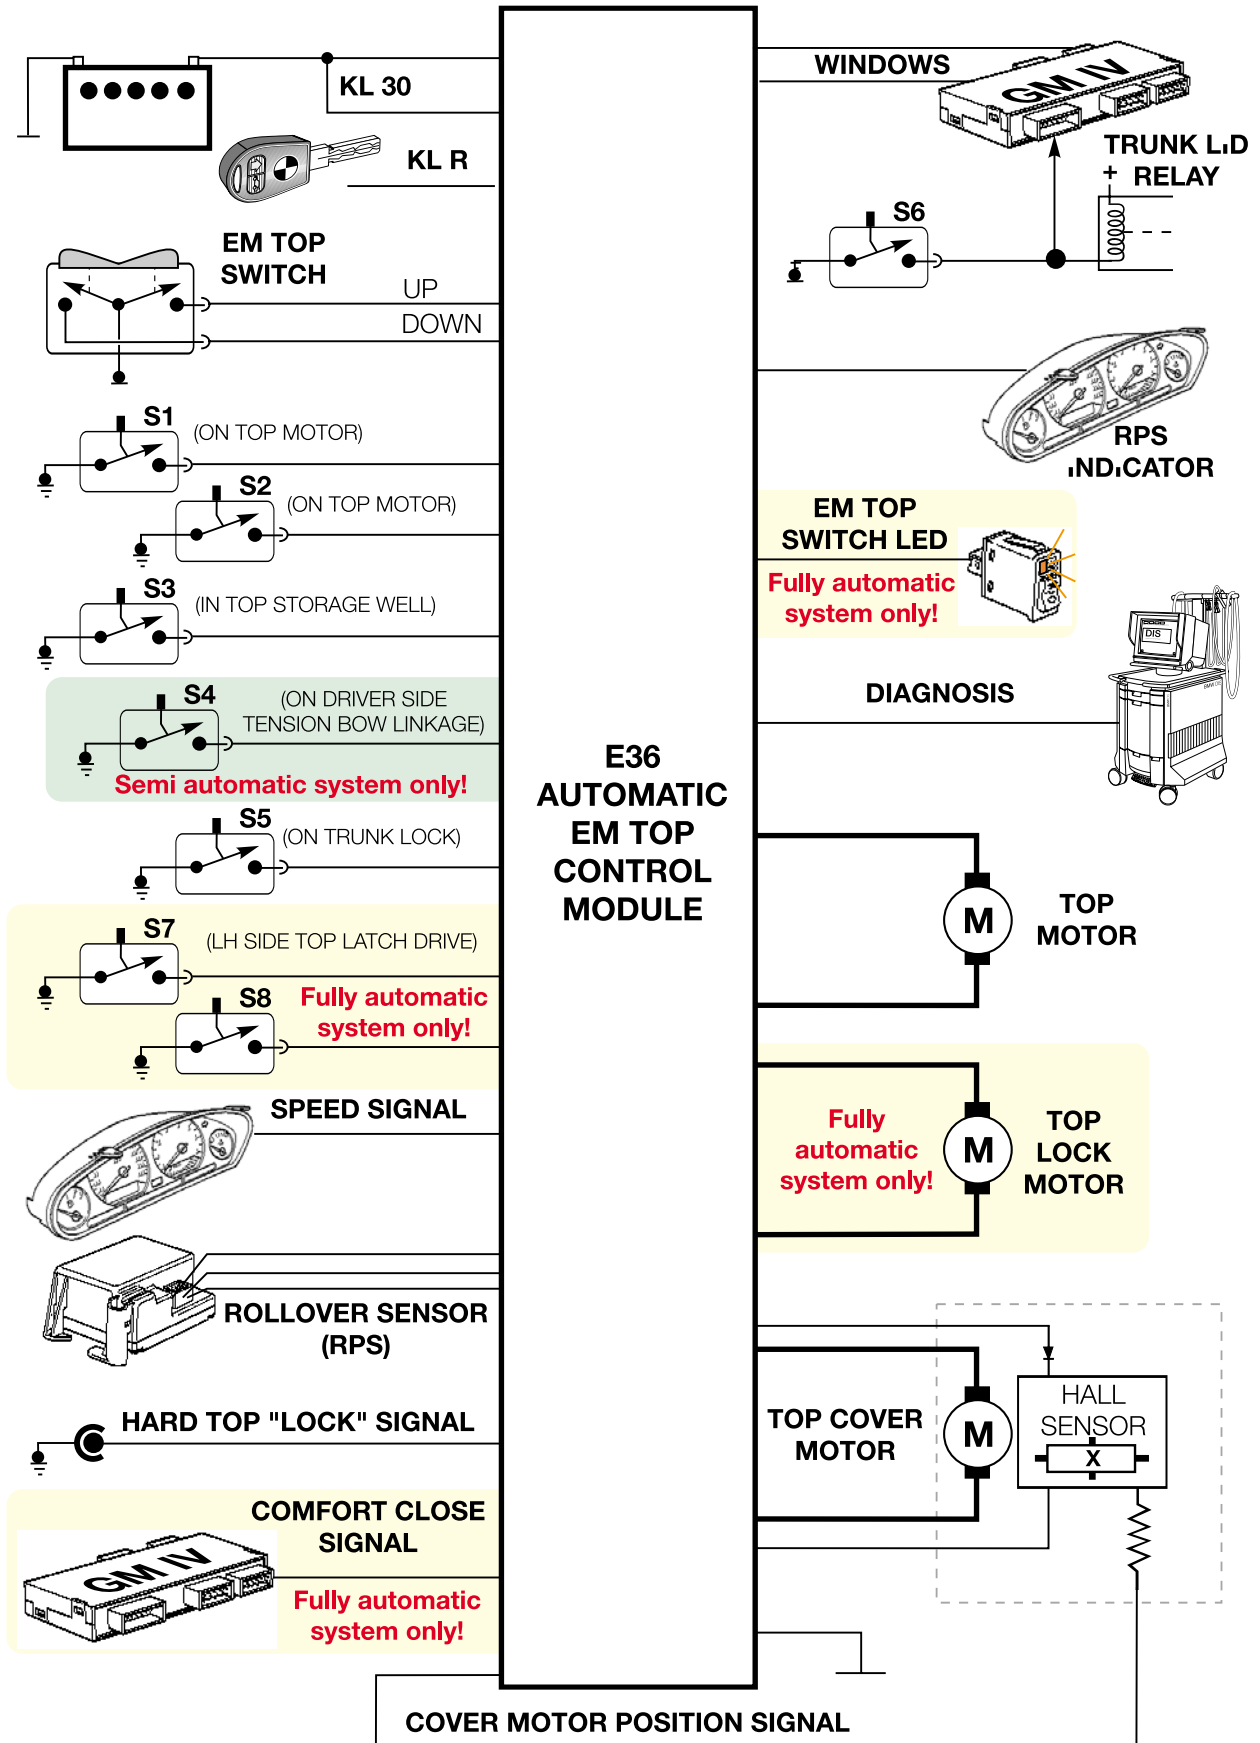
KL 30

KL R

EM TOP
SWITCH

UP

DOWN

S1 (ON TOP MOTOR)

S2 (ON TOP MOTOR)

S3 (IN TOP STORAGE WELL)

S4 (ON DRIVER SIDE TENSION BOW LINKAGE)

Semi automatic system only!

S5 (ON TRUNK LOCK)

S7 (LH SIDE TOP LATCH DRIVE)

S8 Fully automatic system only!

SPEED SIGNAL

ROLLOVER SENSOR (RPS)

HARD TOP "LOCK" SIGNAL

COMFORT CLOSE SIGNAL

GM IV

Fully automatic system only!

E36
AUTOMATIC
EM TOP
CONTROL
MODULE

WINDOWS

GM IV

TRUNK LID
+ RELAY

S6

RPS
INDICATOR

EM TOP
SWITCH LED

Fully automatic system only!

DIS

DIAGNOSIS

M

TOP
MOTOR

Fully automatic system only!

M

TOP
LOCK
MOTOR

TOP COVER
MOTOR

M

HALL
SENSOR

X

COVER MOTOR POSITION SIGNAL